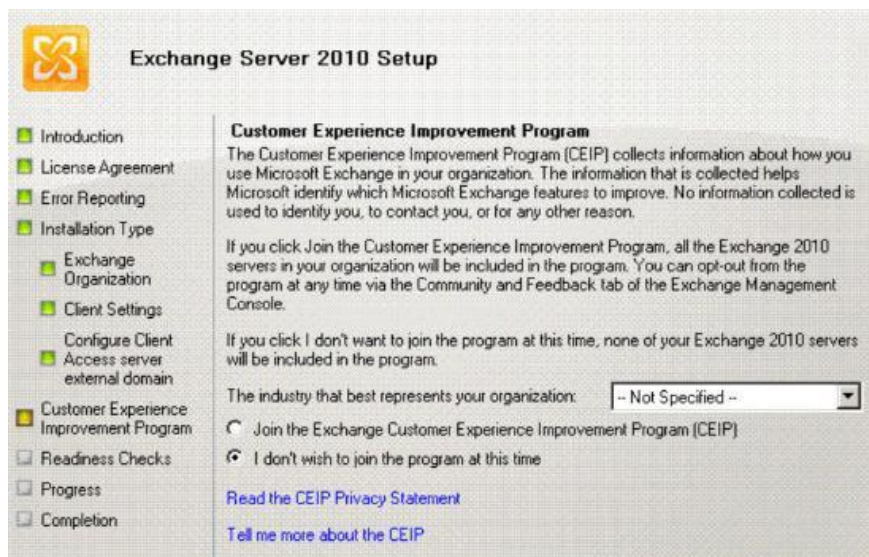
Exchange Server 2010 Setup

Introduction
License Agreement
Error Reporting
Installation Type
Exchange Organization
Client Settings
Configure Client Access server external domain
Customer Experience Improvement Program
Readiness Checks
Progress
Completion

Customer Experience Improvement Program

The Customer Experience Improvement Program (CEIP) collects information about how you use Microsoft Exchange in your organization. The information that is collected helps Microsoft identify which Microsoft Exchange features to improve. No information collected is used to identify you, to contact you, or for any other reason.

If you click Join the Customer Experience Improvement Program, all the Exchange 2010 servers in your organization will be included in the program. You can opt-out from the program at any time via the Community and Feedback tab of the Exchange Management Console.

If you click I don't want to join the program at this time, none of your Exchange 2010 servers will be included in the program.

The industry that best represents your organization: -- Not Specified --

Join the Exchange Customer Experience Improvement Program (CEIP)

I don't wish to join the program at this time

Read the CEIP Privacy Statement

Tell me more about the CEIP